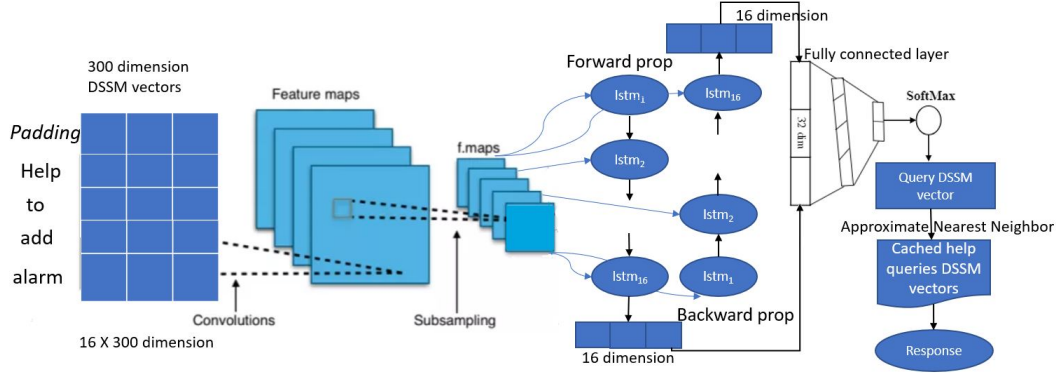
300 dimension
DSSM vectors

Padding
Help
to
add
alarm

16 X 300 dimension

Feature maps

Convolutions

f.maps

Subsampling

16 dimension

Forward prop

$lstm_1$

$lstm_{16}$

$lstm_2$

$lstm_2$

$lstm_{16}$

$lstm_1$

Backward prop

16 dimension

Fully connected layer

32 dim

SoftMax

Query DSSM vector

Approximate Nearest Neighbor

Cached help queries DSSM vectors

Response